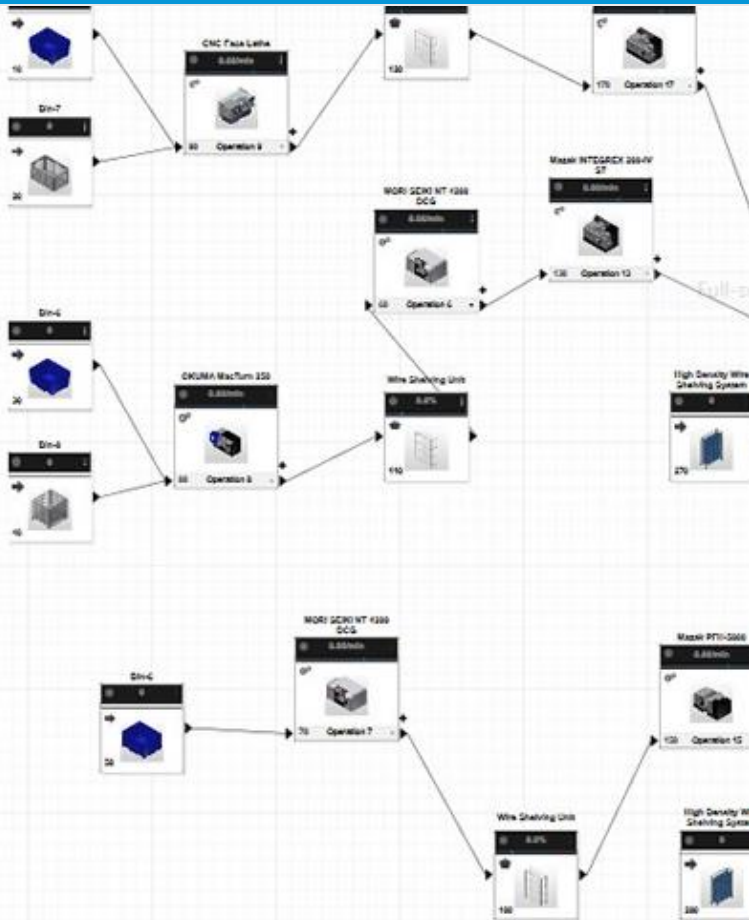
10

CNC Face Lathe
0.00/min
0°
80 Operation 9

130

0°
170 Operation 17

Din-7
0
20

MORI SEIKI NT 1000 DCG
0.00/min
0°
60 Operation 4

Mazak INTEGREX 200-IV ST
0.00/min
0°
130 Operation 13

Din-6
0
20

OKUMA MacTurn 250
0.00/min
0°
80 Operation 8

Wire Shelving Unit
0.0%
110

High Density Wire Shelving System
0
270

Din-6
0
10

MORI SEIKI NT 1000 DCG
0.00/min
0°
70 Operation 7

Mazak PFH-5000
0.00/min
0°
120 Operation 12

Din-6
0
50

Wire Shelving Unit
0.0%
100

High Density Wire Shelving System
0
280